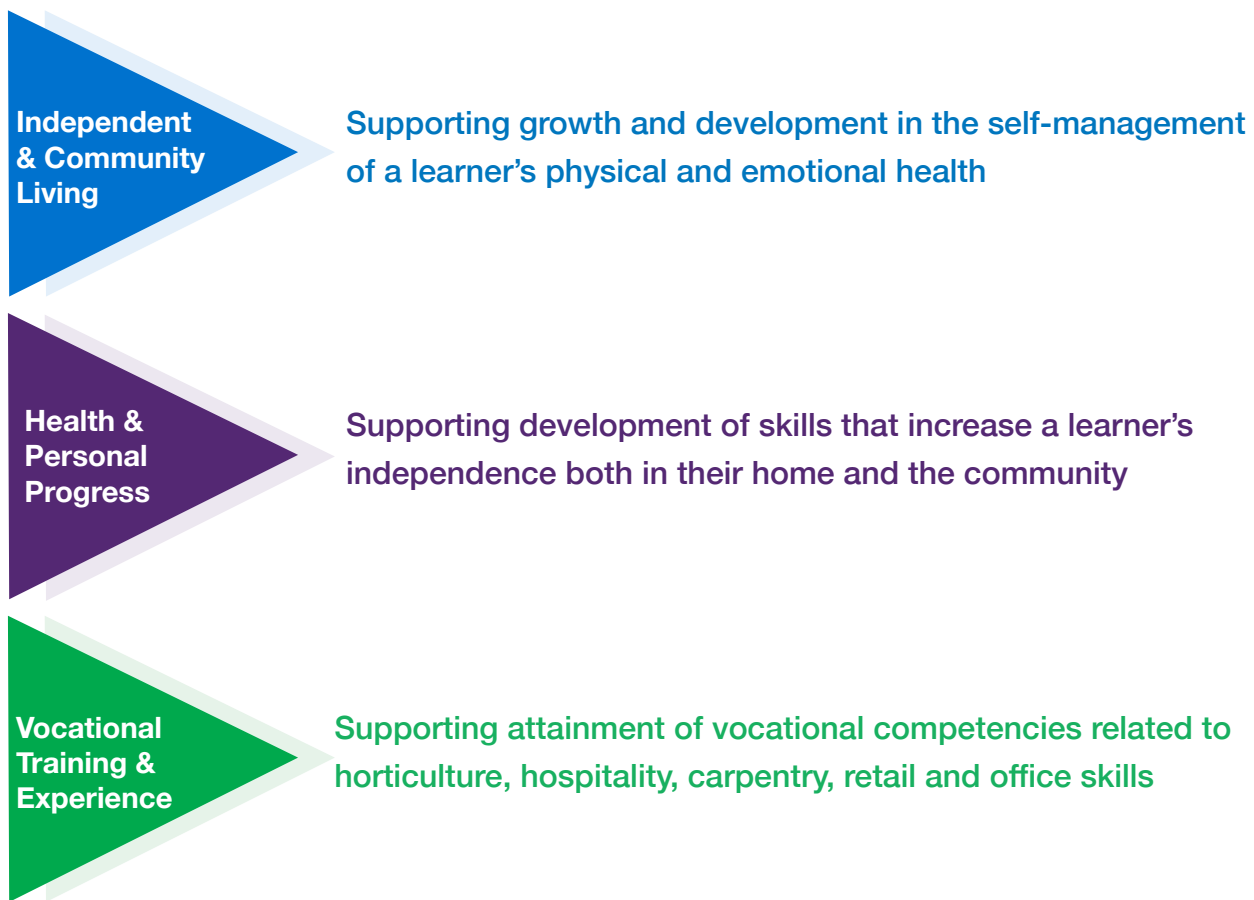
Independent & Community Living

Supporting growth and development in the self-management of a learner’s physical and emotional health

Health & Personal Progress

Supporting development of skills that increase a learner’s independence both in their home and the community

Vocational Training & Experience

Supporting attainment of vocational competencies related to horticulture, hospitality, carpentry, retail and office skills